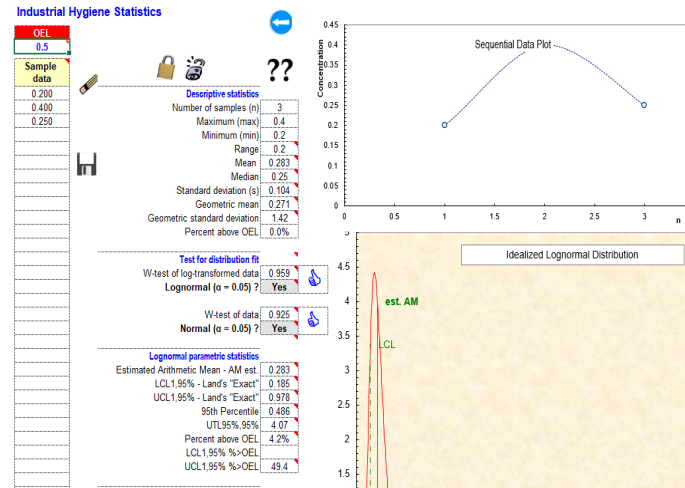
Industrial Hygiene Statistics

OEL
0.5

Sample data
0.200
0.400
0.250

??

Descriptive statistics

| | |
|---|---|
| Number of samples (n) | 3 |
| Maximum (max) | 0.4 |
| Minimum (min) | 0.2 |
| Range | 0.2 |
| Mean | 0.283 |
| Median | 0.25 |
| Standard deviation (s) | 0.104 |
| Geometric mean | 0.271 |
| Geometric standard deviation | 1.42 |
| Percent above OEL | 0.0% |

Test for distribution fit

| | |
|---|---|
| W-test of log-transformed data | 0.959 |
| Lognormal (α = 0.05) ? | Yes |

| | |
|---|---|
| W-test of data | 0.925 |
| Normal (α = 0.05) ? | Yes |

Lognormal parametric statistics

| | |
|---|---|
| Estimated Arithmetic Mean - AM est. | 0.283 |
| LCL1,95% - Land's "Exact" | 0.185 |
| UCL1,95% - Land's "Exact" | 0.978 |
| 95th Percentile | 0.486 |
| UTL95%,95% | 4.07 |
| Percent above OEL | 4.2% |
| LCL1,95% %>OEL | |
| UCL1,95% %>OEL | 49.4 |

Sequential Data Plot
Concentration
0.45
0.4
0.35
0.3
0.25
0.2
0.15
0.1
0.05
0
0 0.5 1 1.5 2 2.5 3
n

Idealized Lognormal Distribution
est. AM
LCL
5
4.5
4
3.5
3
2.5
2
1.5